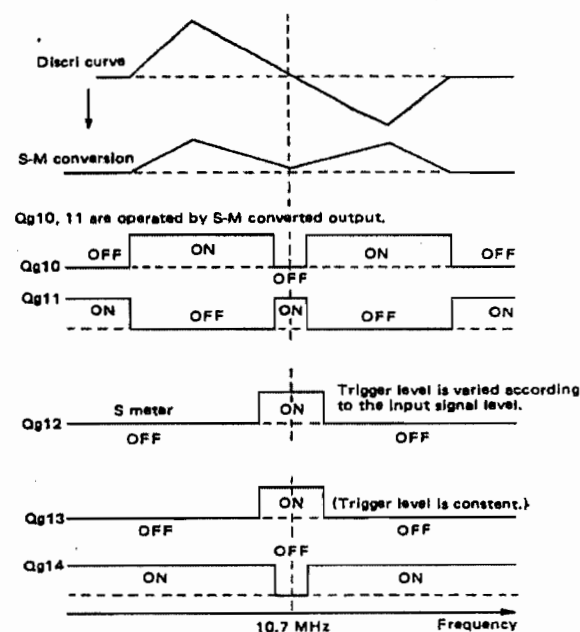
Discri curve

S-M conversion

Qg10, 11 are operated by S-M converted output.

Qg10 OFF ON OFF ON OFF

Qg11 ON OFF ON OFF ON

Trigger level is varied according to the input signal level.

Qg12 S meter OFF ON OFF

Qg13 OFF ON (Trigger level is constant.) OFF

Qg14 ON OFF ON

10.7 MHz Frequency